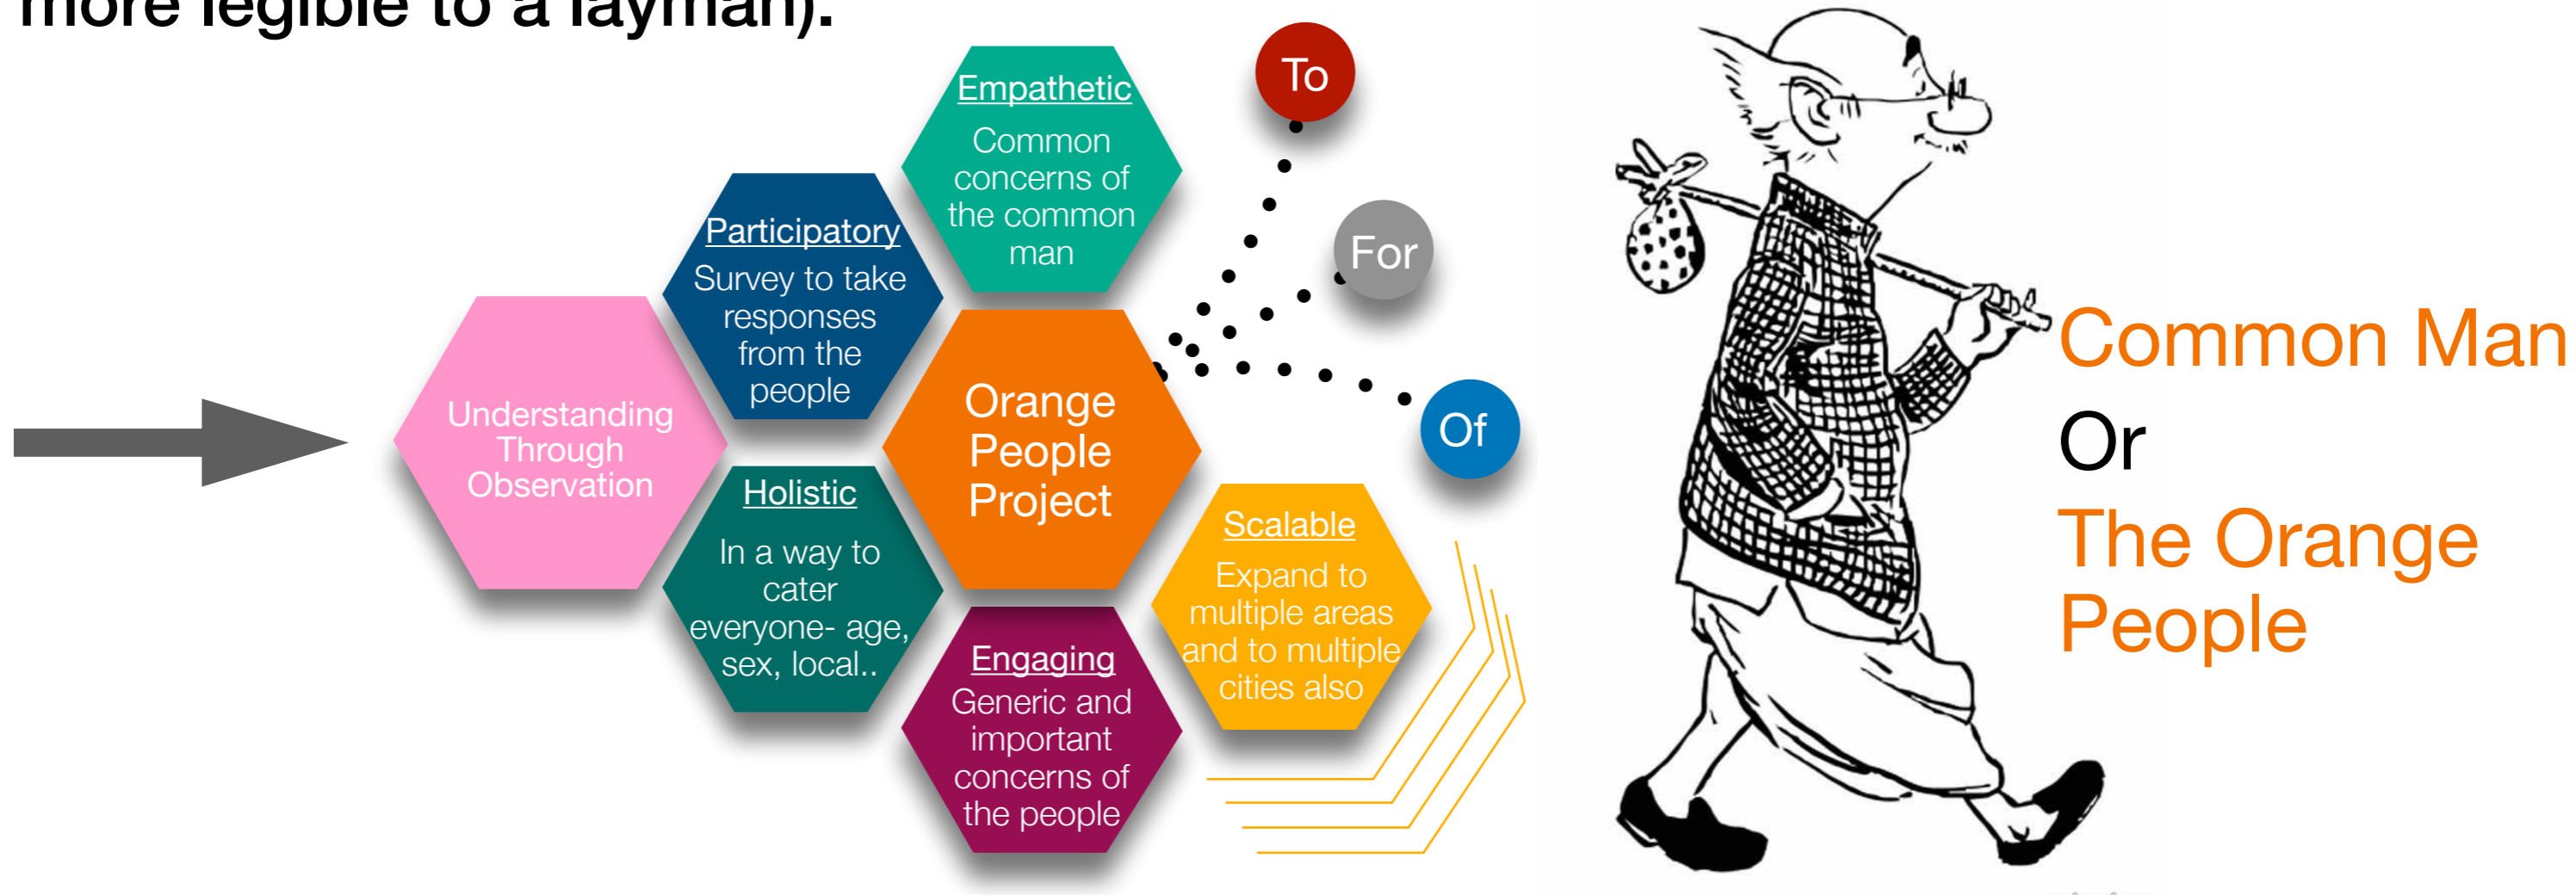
more legible to a layman).

Empathetic
Common concerns of the common man

Participatory
Survey to take responses from the people

Understanding Through Observation

Orange People Project

Holistic
In a way to cater everyone- age, sex, local..

Engaging
Generic and important concerns of the people

Scalable
Expand to multiple areas and to multiple cities also

To

For

Of

Common Man
Or
The Orange People